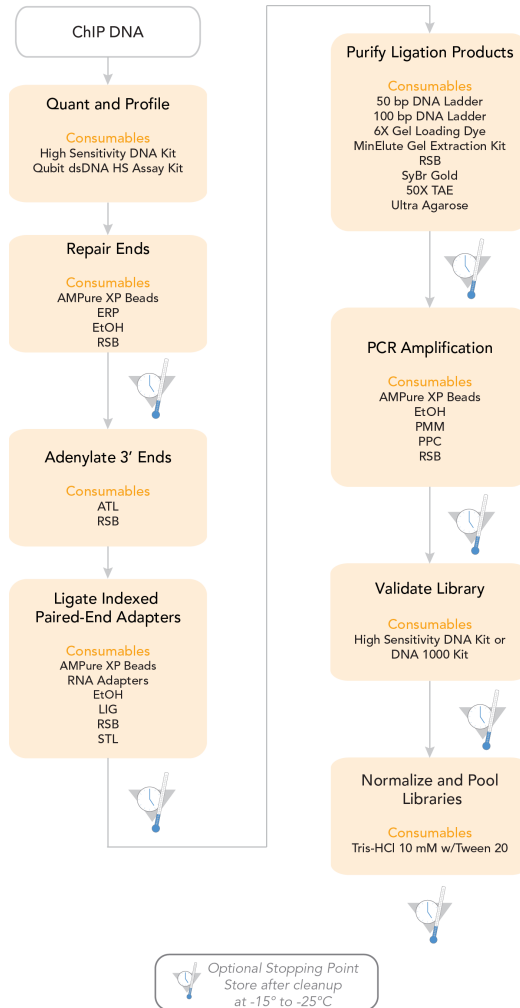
ChIP DNA

Quant and Profile

Consumables
High Sensitivity DNA Kit
Qubit dsDNA HS Assay Kit

Repair Ends

Consumables
AMPure XP Beads
ERP
EtOH
RSB

Adenylate 3′ Ends

Consumables
ATL
RSB

Ligate Indexed Paired-End Adapters

Consumables
AMPure XP Beads
RNA Adapters
EtOH
LIG
RSB
STL

Purify Ligation Products

Consumables
50 bp DNA Ladder
100 bp DNA Ladder
6X Gel Loading Dye
MinElute Gel Extraction Kit
RSB
SyBr Gold
50X TAE
Ultra Agarose

PCR Amplification

Consumables
AMPure XP Beads
EtOH
PMM
PPC
RSB

Validate Library

Consumables
High Sensitivity DNA Kit or
DNA 1000 Kit

Normalize and Pool Libraries

Consumables
Tris-HCl 10 mM w/Tween 20

Optional Stopping Point
Store after cleanup
at -15° to -25°C